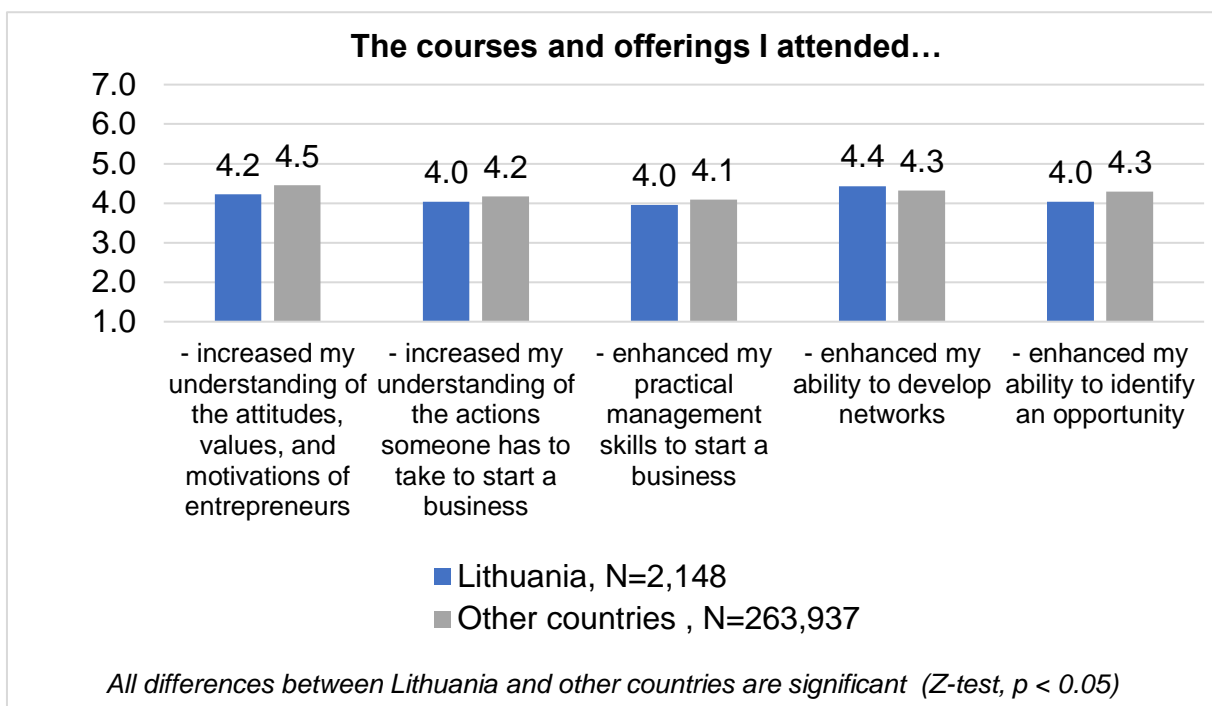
The courses and offerings I attended…

7.0
6.0
5.0
4.0
3.0
2.0
1.0

4.2 4.5
4.0 4.2
4.0 4.1
4.4 4.3
4.0 4.3

- increased my understanding of the attitudes, values, and motivations of entrepreneurs

- increased my understanding of the actions someone has to take to start a business

- enhanced my practical management skills to start a business

- enhanced my ability to develop networks

- enhanced my ability to identify an opportunity

Lithuania, N=2,148
Other countries , N=263,937

All differences between Lithuania and other countries are significant (Z-test, p < 0.05)